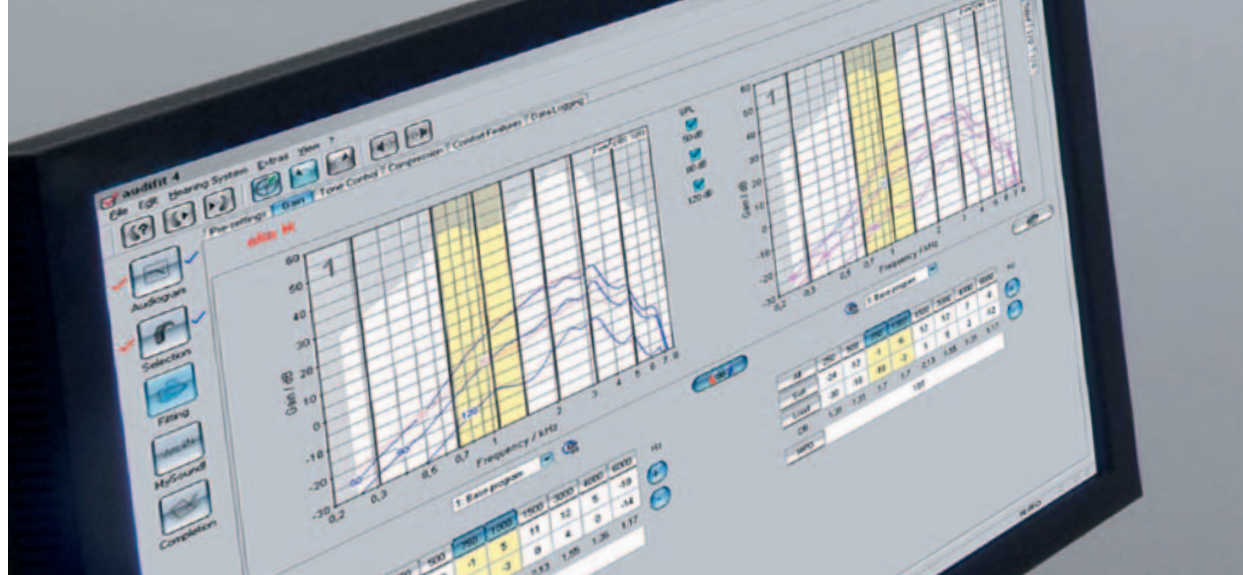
audifit 4

File Edit Hearing System Extras View ?

Pre-settings Gain Tone Control Compression Comfort Features Data Logging

Audiogram

Selection

Fitting

MySound

Completion

1

60
50
40
30
20
10
0
-10
-20
-30

Gain / dB

0,2 0,3 0,5 0,7 1 2 3 4 5 6 7 8

Frequency / kHz

50
80
120

SPL
50 dB
80 dB
120 dB

1: Basic program

| 250 | 500 | 750 | 1000 | 1500 | 3000 | 4000 | 6000 |
|---|---|---|---|---|---|---|---|
| | | -1 | 5 | 11 | 12 | 5 | -59 |
| | | -3 | -3 | 0 | 4 | 0 | -14 |
| | | | | 2,13 | 1,55 | 1,26 | 1,17 |

1

60
50
40
30
20
10
0
-10
-20
-30

Gain / dB

0,2 0,3 0,5 0,7 1 2 3 4 5 6 7 8

Frequency / kHz

1: Basic program

| | 250 | 500 | 750 | 1000 | 1500 | 3000 | 4000 | 6000 |
|---|---|---|---|---|---|---|---|---|
| Soft | 24 | 12 | 1 | 6 | 12 | 12 | 7 | 6 |
| Loud | -30 | 18 | 49 | -3 | 1 | 5 | 2 | 12 |
| CR | 1,31 | 1,31 | 1,7 | 1,7 | 2,13 | 1,55 | 1,26 | 1,17 |
| MPO | | | | 108 | | | | |